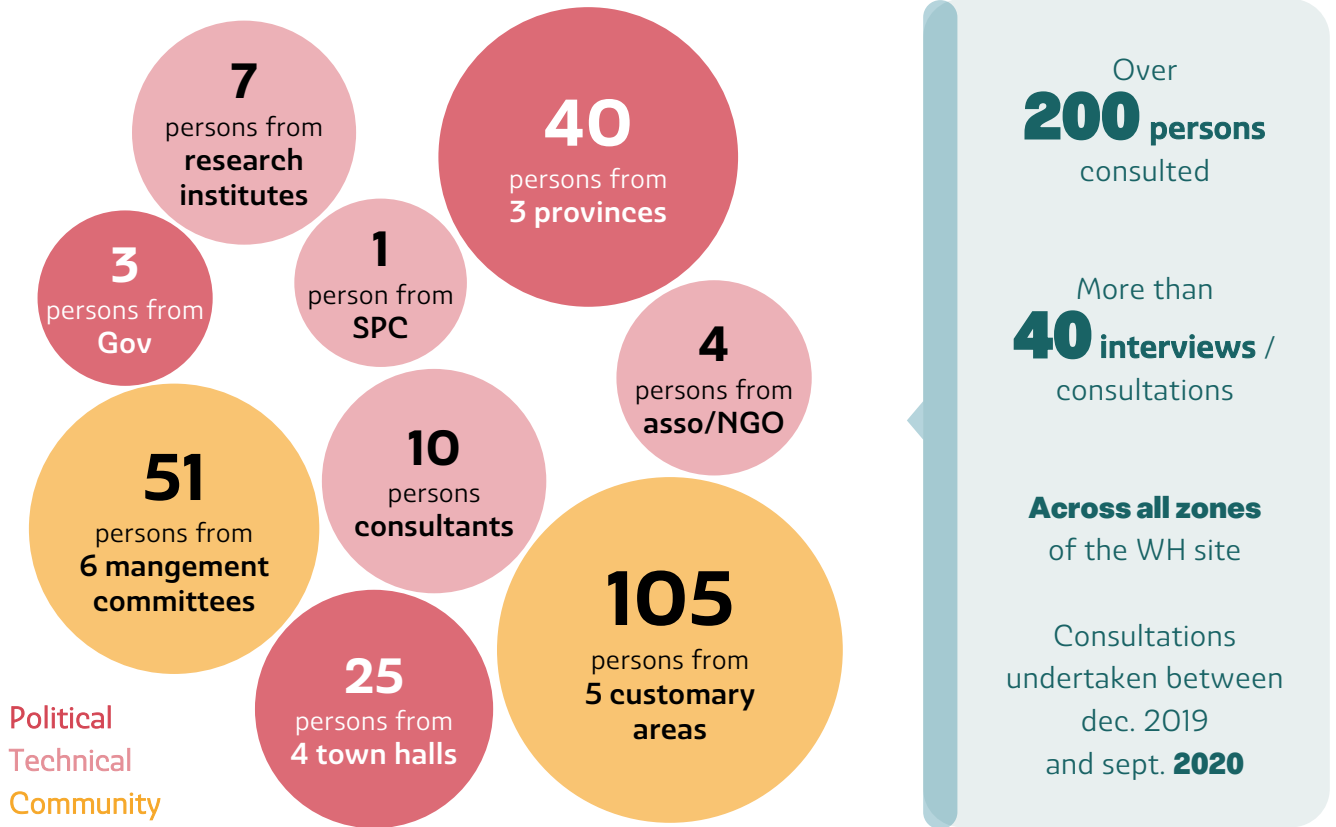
7
persons from
research institutes

40
persons from
3 provinces

3
persons from
Gov

1
person from
SPC

4
persons from
asso/NGO

51
persons from
6 mangement committees

10
persons
consultants

105
persons from
5 customary areas

25
persons from
4 town halls

Political
Technical
Community

Over
200 persons
consulted

More than
40 interviews /
consultations

Across all zones
of the WH site

Consultations undertaken between dec. 2019 and sept. 2020